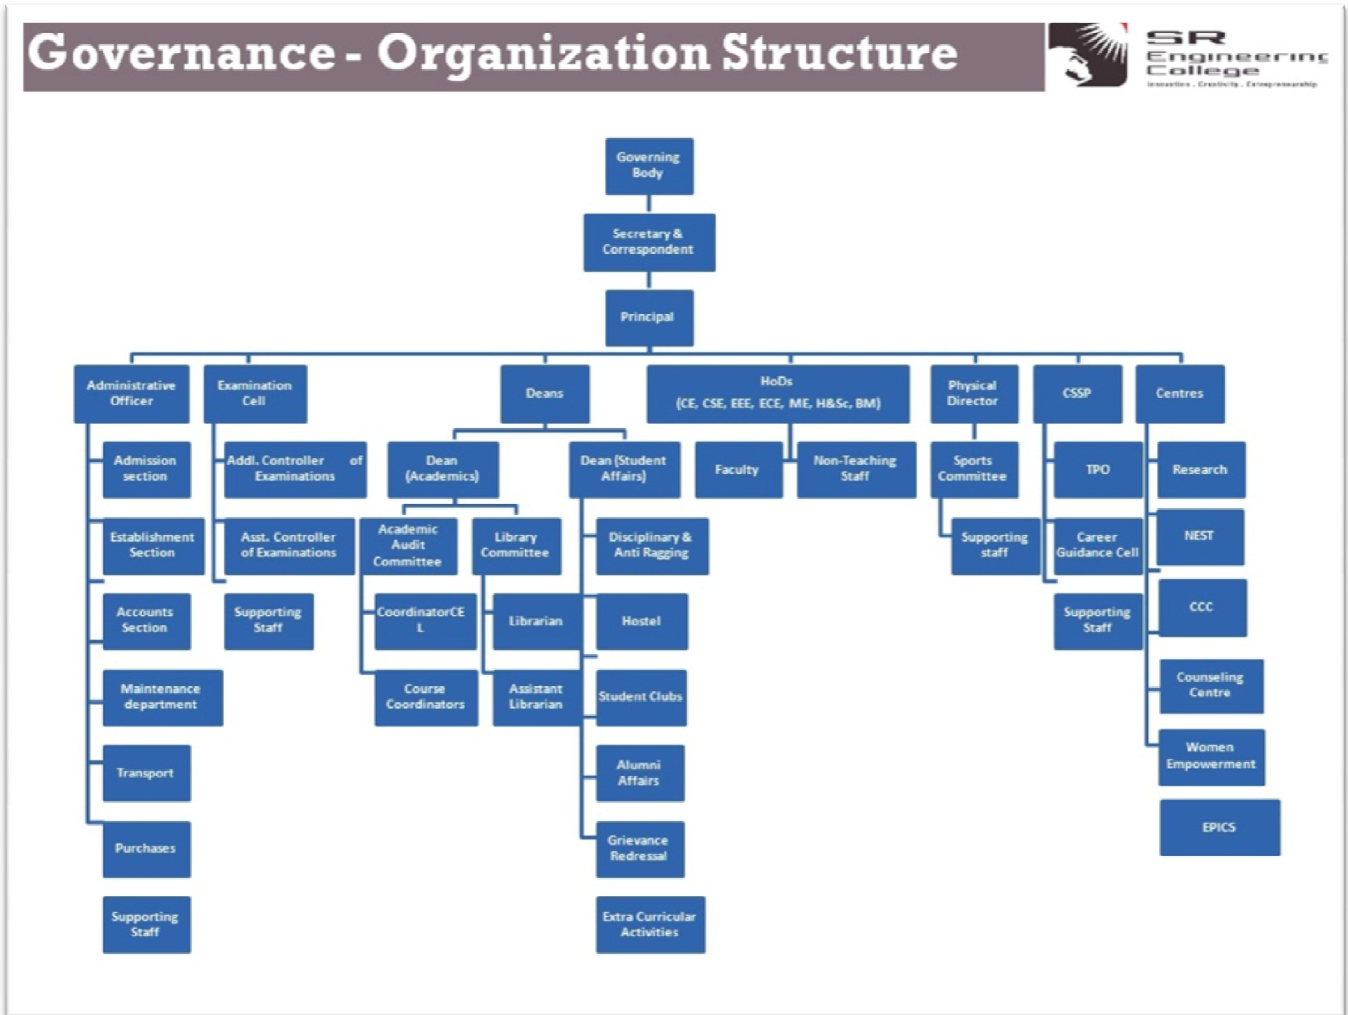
Governance - Organization Structure

SR Engineering College
Innovation . Creativity . Entrepreneurship

Governing Body

Secretary & Correspondent

Principal

Administrative Officer

Admission section

Establishment Section

Accounts Section

Maintenance department

Transport

Purchases

Supporting Staff

Examination Cell

Addl. Controller of Examinations

Asst. Controller of Examinations

Supporting Staff

Deans

Dean (Academics)

Academic Audit Committee

CoordinatorCEL

Course Coordinators

Library Committee

Librarian

Assistant Librarian

Dean (Student Affairs)

Disciplinary & Anti Ragging

Hostel

Student Clubs

Alumni Affairs

Grievance Redressal

Extra Curricular Activities

HoDs (CE, CSE, EEE, ECE, ME, H&Sc, BM)

Faculty

Non-Teaching Staff

Physical Director

Sports Committee

Supporting staff

CSSP

TPO

Career Guidance Cell

Supporting Staff

Centres

Research

NEST

CCC

Counseling Centre

Women Empowerment

EPICS